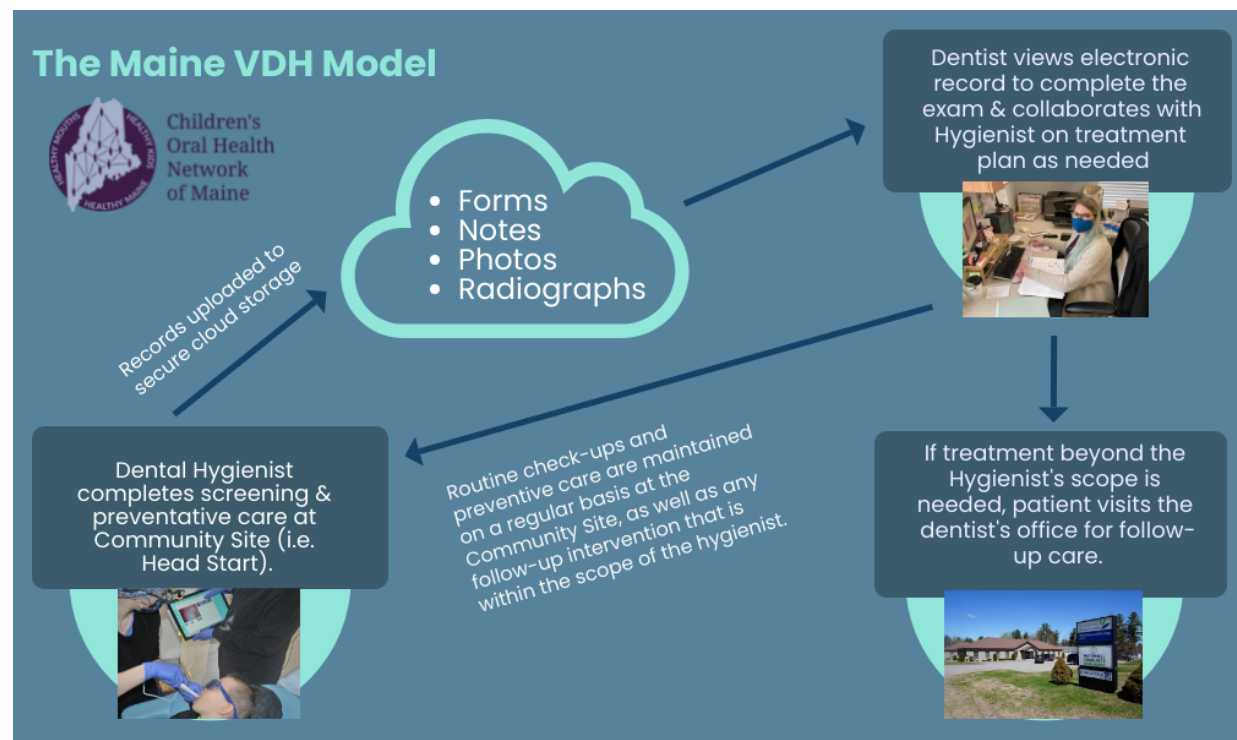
The Maine VDH Model

HEALTHY MOUTHS HEALTHY KIDS HEALTHY MAINE

Children's Oral Health Network of Maine

- Forms
- Notes
- Photos
- Radiographs

Dentist views electronic record to complete the exam & collaborates with Hygienist on treatment plan as needed

Records uploaded to secure cloud storage

Dental Hygienist completes screening & preventative care at Community Site (i.e. Head Start).

Routine check-ups and preventive care are maintained on a regular basis at the Community Site, as well as any follow-up intervention that is within the scope of the hygienist.

If treatment beyond the Hygienist's scope is needed, patient visits the dentist's office for follow-up care.